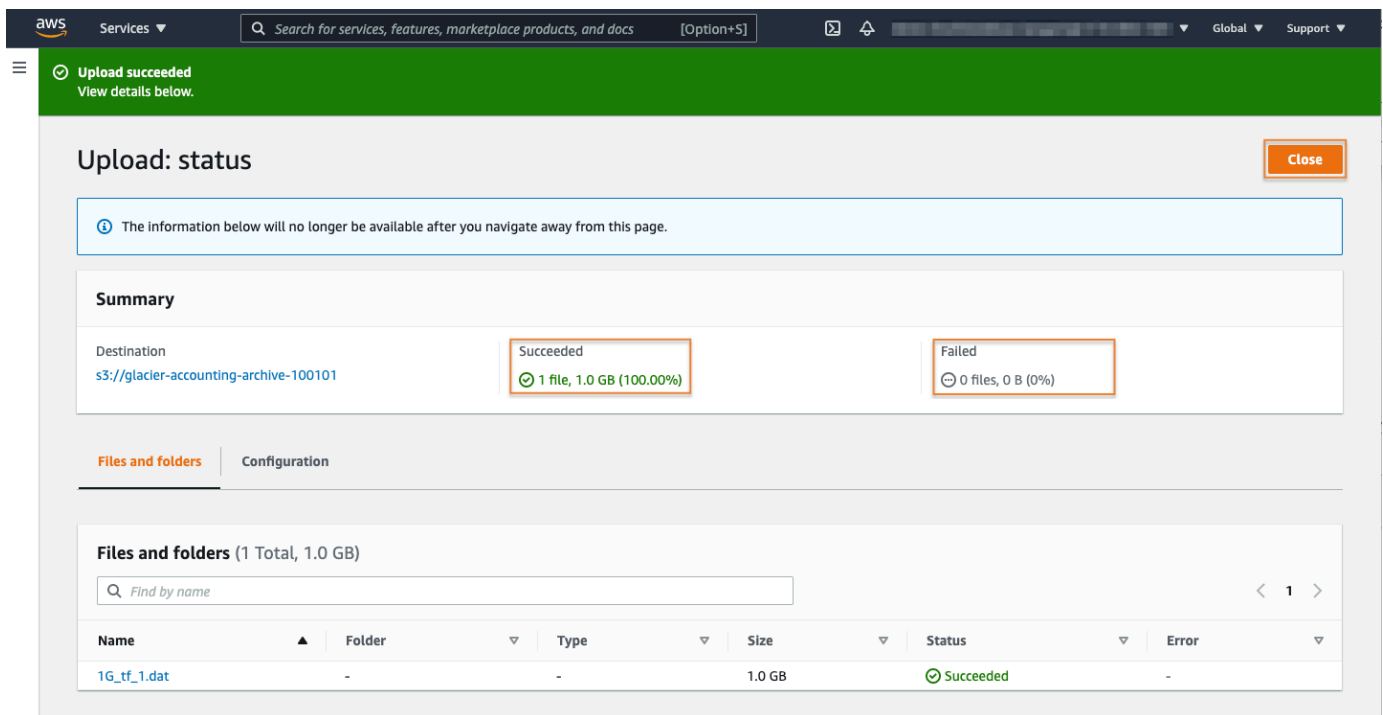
aws Services ▼ Search for services, features, marketplace products, and docs [Option+S] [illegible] ▼ Global ▼ Support ▼

Upload succeeded
View details below.

Upload: status

Close

The information below will no longer be available after you navigate away from this page.

Summary

Destination
s3://glacier-accounting-archive-100101

Succeeded
1 file, 1.0 GB (100.00%)

Failed
0 files, 0 B (0%)

Files and folders | Configuration

Files and folders (1 Total, 1.0 GB)

Find by name

< 1 >

| Name | Folder | Type | Size | Status | Error |
|---|---|---|---|---|---|
| 1G_tf_1.dat | - | - | 1.0 GB | Succeeded | - |